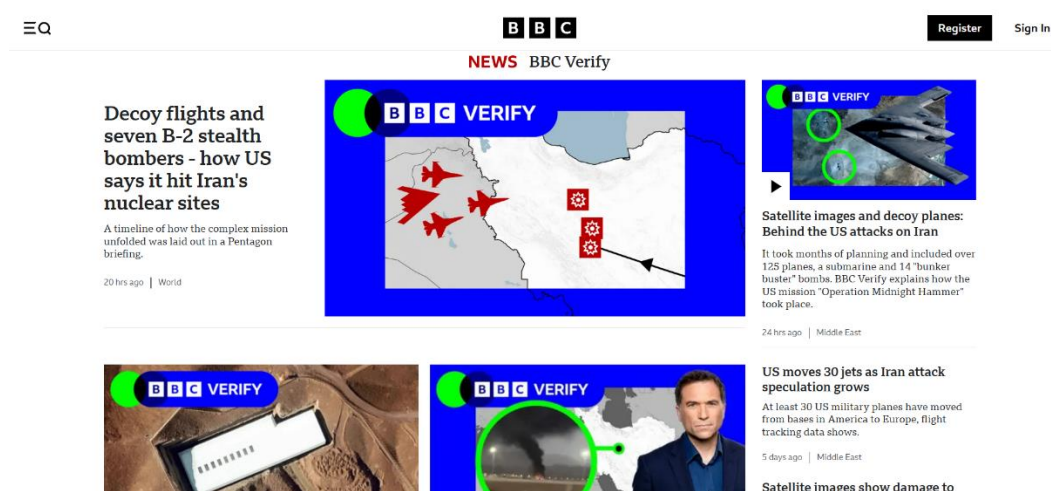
BBC

Register

Sign In

NEWS BBC Verify

Decoy flights and seven B-2 stealth bombers - how US says it hit Iran's nuclear sites

A timeline of how the complex mission unfolded was laid out in a Pentagon briefing.

20 hrs ago | World

BBC VERIFY

BBC VERIFY

Satellite images and decoy planes: Behind the US attacks on Iran

It took months of planning and included over 125 planes, a submarine and 14 "bunker buster" bombs. BBC Verify explains how the US mission "Operation Midnight Hammer" took place.

24 hrs ago | Middle East

BBC VERIFY

BBC VERIFY

US moves 30 jets as Iran attack speculation grows

At least 30 US military planes have moved from bases in America to Europe, flight tracking data shows.

5 days ago | Middle East

Satellite images show damage to